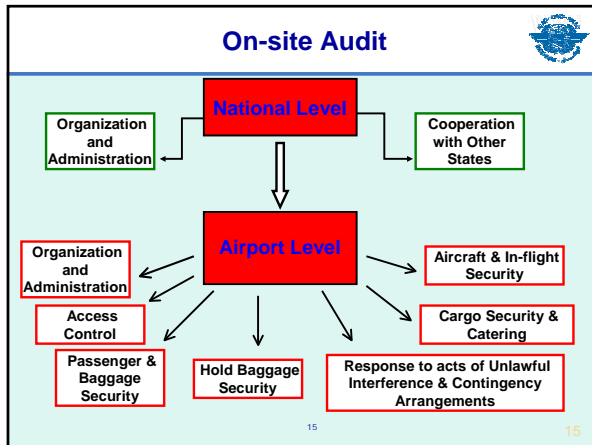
On-site Audit

National Level

Organization and Administration

Cooperation with Other States

Airport Level

Organization and Administration

Aircraft & In-flight Security

Access Control

Cargo Security & Catering

Passenger & Baggage Security

Hold Baggage Security

Response to acts of Unlawful Interference & Contingency Arrangements

15

15